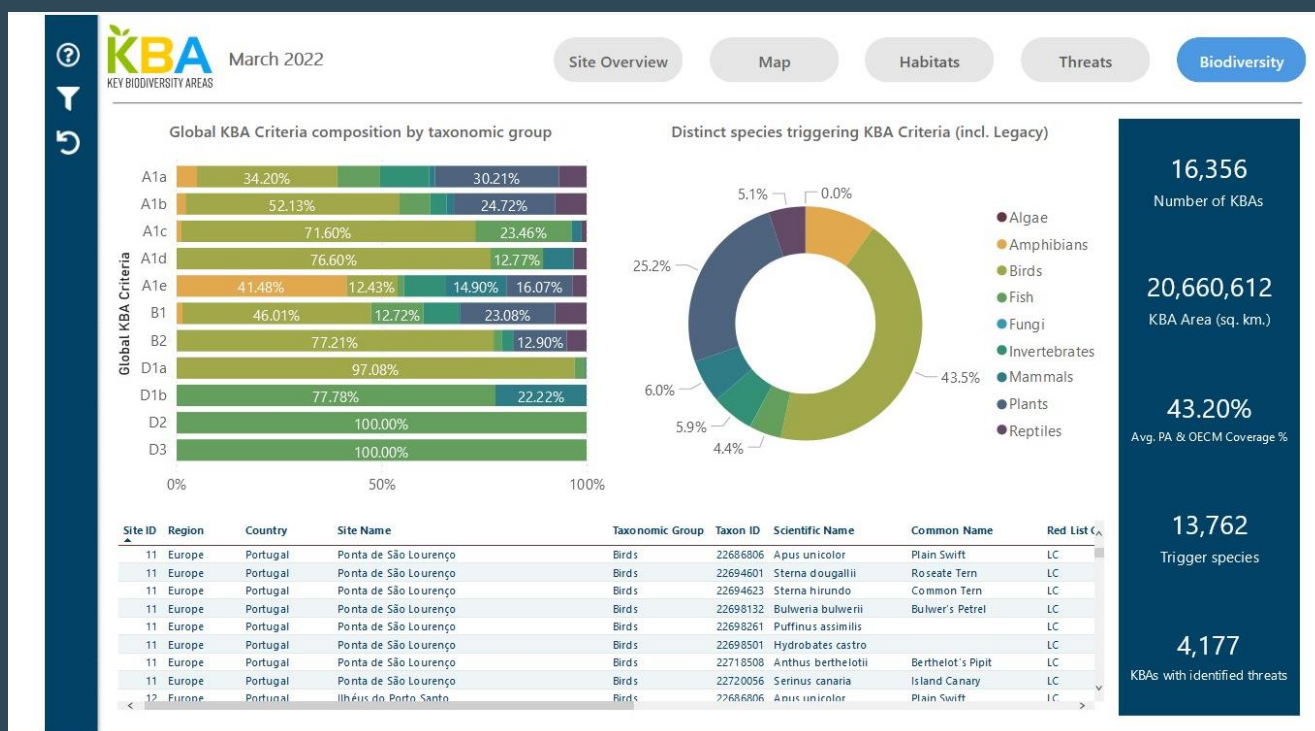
KBA
KEY BIODIVERSITY AREAS
March 2022

Site Overview
Map
Habitats
Threats
Biodiversity

Global KBA Criteria composition by taxonomic group

Global KBA Criteria

| Criteria | Values |
|---|---|
| A1a | 34.20%, 30.21% |
| A1b | 52.13%, 24.72% |
| A1c | 71.60%, 23.46% |
| A1d | 76.60%, 12.77% |
| A1e | 41.48%, 12.43%, 14.90%, 16.07% |
| B1 | 46.01%, 12.72%, 23.08% |
| B2 | 77.21%, 12.90% |
| D1a | 97.08% |
| D1b | 77.78%, 22.22% |
| D2 | 100.00% |
| D3 | 100.00% |

0%
50%
100%

Distinct species triggering KBA Criteria (incl. Legacy)

5.1%
0.0%
25.2%
6.0%
5.9%
4.4%
43.5%

Algae
Amphibians
Birds
Fish
Fungi
Invertebrates
Mammals
Plants
Reptiles

16,356
Number of KBAs

20,660,612
KBA Area (sq. km.)

43.20%
Avg. PA & OECM Coverage %

13,762
Trigger species

4,177
KBAs with identified threats

| Site ID | Region | Country | Site Name | Taxonomic Group | Taxon ID | Scientific Name | Common Name | Red List C |
|---|---|---|---|---|---|---|---|---|
| 11 | Europe | Portugal | Ponta de São Lourenço | Birds | 22686806 | Apus unicolor | Plain Swift | LC |
| 11 | Europe | Portugal | Ponta de São Lourenço | Birds | 22694601 | Sterna dougallii | Roseate Tern | LC |
| 11 | Europe | Portugal | Ponta de São Lourenço | Birds | 22694623 | Sterna hirundo | Common Tern | LC |
| 11 | Europe | Portugal | Ponta de São Lourenço | Birds | 22698132 | Bulweria bulwerii | Bulwer's Petrel | LC |
| 11 | Europe | Portugal | Ponta de São Lourenço | Birds | 22698261 | Puffinus assimilis | | LC |
| 11 | Europe | Portugal | Ponta de São Lourenço | Birds | 22698501 | Hydrobates castro | | LC |
| 11 | Europe | Portugal | Ponta de São Lourenço | Birds | 22718508 | Anthus berthelotii | Berthelot's Pipit | LC |
| 11 | Europe | Portugal | Ponta de São Lourenço | Birds | 22720056 | Serinus canaria | Island Canary | LC |
| 12 | Europe | Portugal | Ilhéus do Porto Santo | Birds | 22686806 | Apus unicolor | Plain Swift | LC |